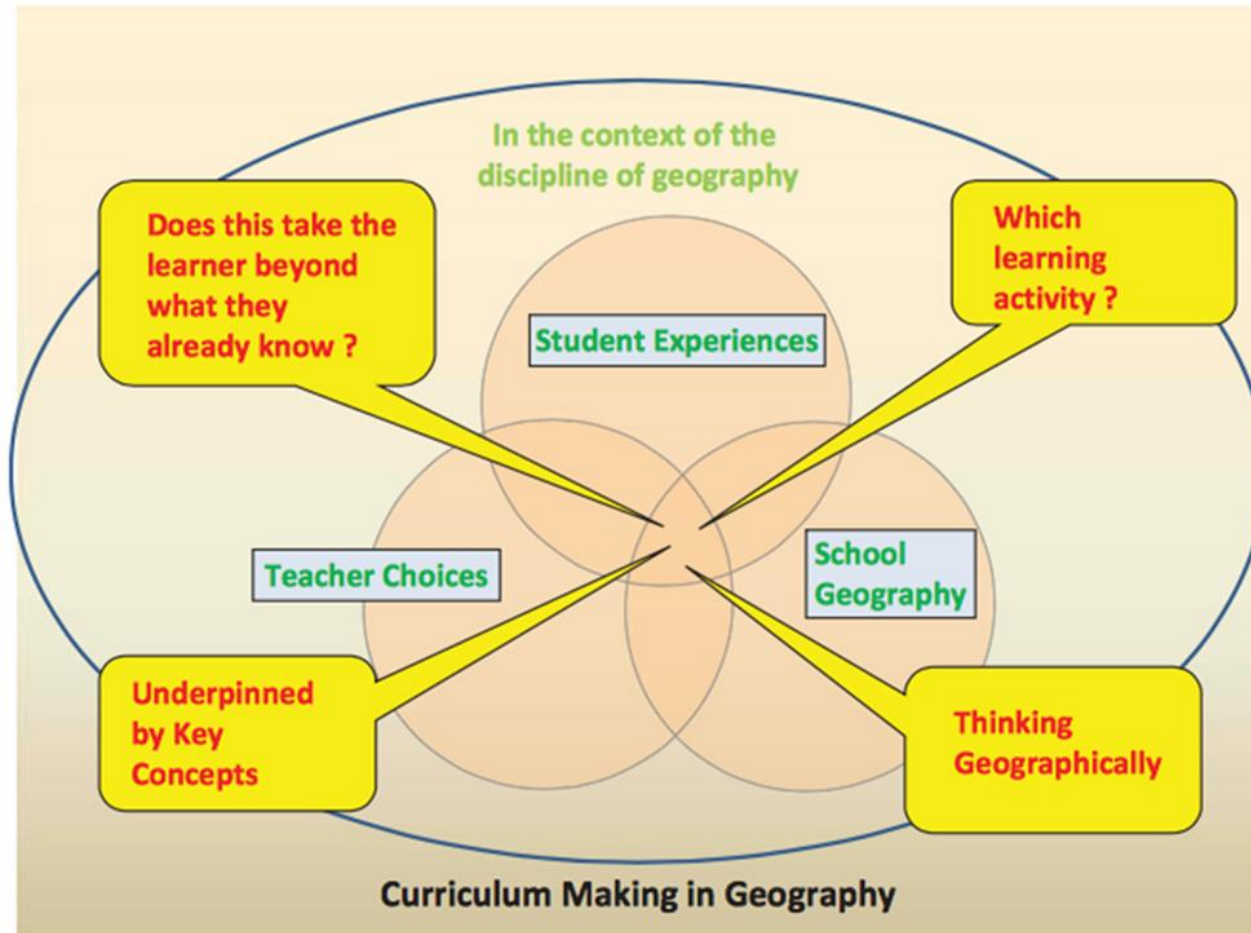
In the context of the discipline of geography

Does this take the learner beyond what they already know ?

Which learning activity ?

Student Experiences

Teacher Choices

School Geography

Underpinned by Key Concepts

Thinking Geographically

Curriculum Making in Geography